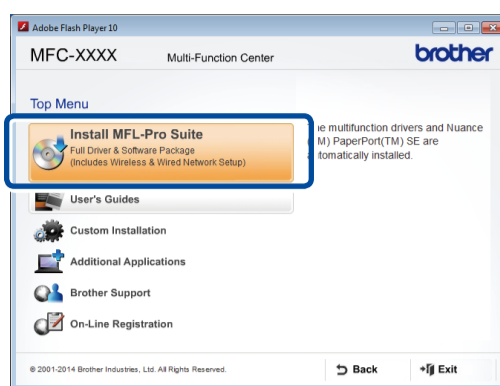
Adobe Flash Player 10

MFC-XXXX Multi-Function Center

brother

Top Menu

Install MFL-Pro Suite
Full Driver & Software Package
(Includes Wireless & Wired Network Setup)

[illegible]e multifunction drivers and Nuance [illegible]M) PaperPort(TM) SE are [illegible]tomatically installed.

User's Guides

Custom Installation

Additional Applications

Brother Support

On-Line Registration

© 2001-2014 Brother Industries, Ltd. All Rights Reserved.

Back

Exit